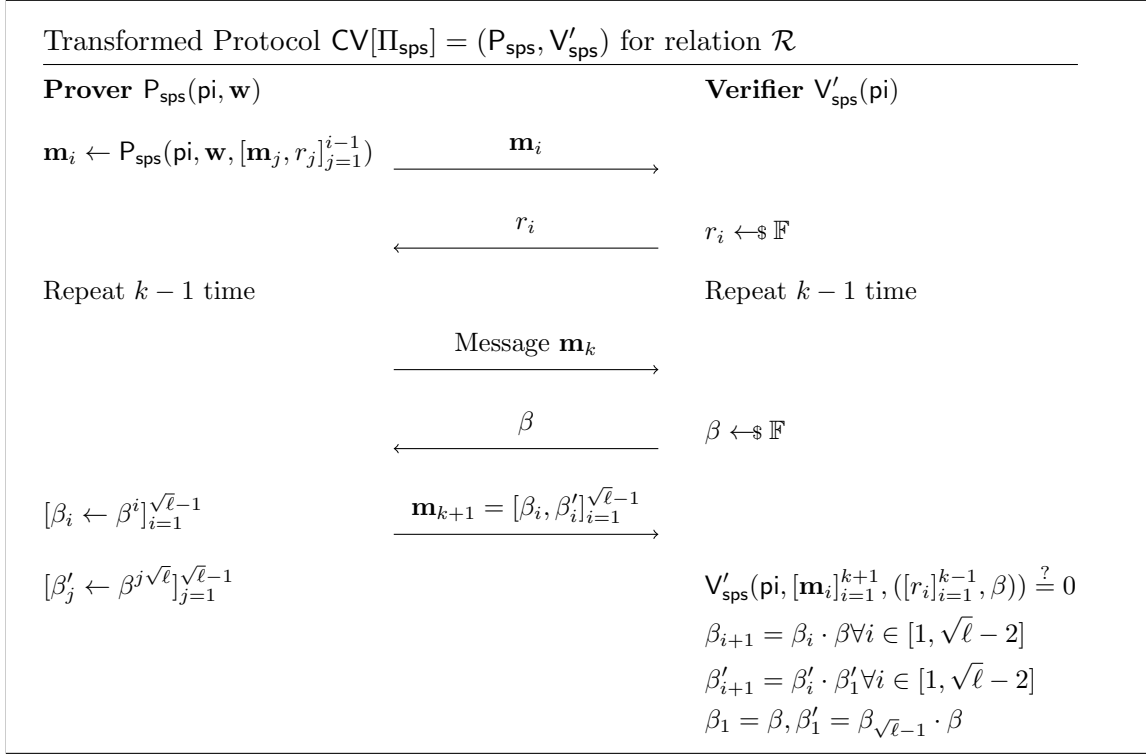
Transformed Protocol $\mathsf{CV}[\Pi_{\mathsf{sps}}] = (\mathsf{P}_{\mathsf{sps}}, \mathsf{V}'_{\mathsf{sps}})$ for relation $\mathcal{R}$

**Prover** $\mathsf{P}_{\mathsf{sps}}(\mathsf{pi}, \mathbf{w})$

**Verifier** $\mathsf{V}'_{\mathsf{sps}}(\mathsf{pi})$

$\mathbf{m}_i \leftarrow \mathsf{P}_{\mathsf{sps}}(\mathsf{pi}, \mathbf{w}, [\mathbf{m}_j, r_j]_{j=1}^{i-1})$

$\mathbf{m}_i$

$r_i$

$r_i \leftarrow\!\$\, \mathbb{F}$

Repeat $k-1$ time

Repeat $k-1$ time

Message $\mathbf{m}_k$

$\beta$

$\beta \leftarrow\!\$\, \mathbb{F}$

$[\beta_i \leftarrow \beta^i]_{i=1}^{\sqrt{\ell}-1}$

$\mathbf{m}_{k+1} = [\beta_i, \beta'_i]_{i=1}^{\sqrt{\ell}-1}$

$[\beta'_j \leftarrow \beta^{j\sqrt{\ell}}]_{j=1}^{\sqrt{\ell}-1}$

$\mathsf{V}'_{\mathsf{sps}}(\mathsf{pi}, [\mathbf{m}_i]_{i=1}^{k+1}, ([r_i]_{i=1}^{k-1}, \beta)) \stackrel{?}{=} 0$

$\beta_{i+1} = \beta_i \cdot \beta \forall i \in [1, \sqrt{\ell} - 2]$

$\beta'_{i+1} = \beta'_i \cdot \beta'_1 \forall i \in [1, \sqrt{\ell} - 2]$

$\beta_1 = \beta, \beta'_1 = \beta_{\sqrt{\ell}-1} \cdot \beta$